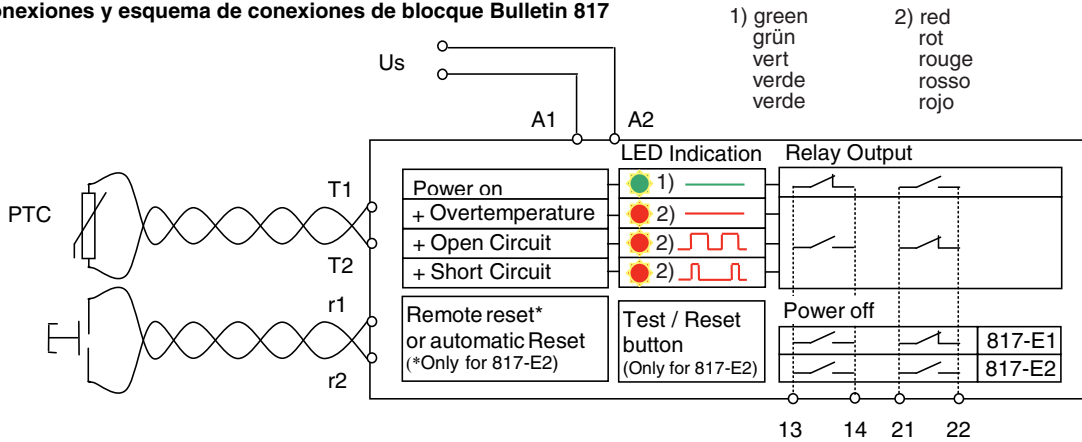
onexiones y esquema de conexiones de blocque Bulletin 817

1) green
grün
vert
verde
verde

2) red
rot
rouge
rosso
rojo

Us

A1

A2

LED Indication

Relay Output

PTC

T1

Power on

1)

+ Overtemperature

2)

+ Open Circuit

2)

T2

+ Short Circuit

2)

r1

Remote reset* or automatic Reset (*Only for 817-E2)

Test / Reset button (Only for 817-E2)

Power off

817-E1

817-E2

r2

13 14 21 22